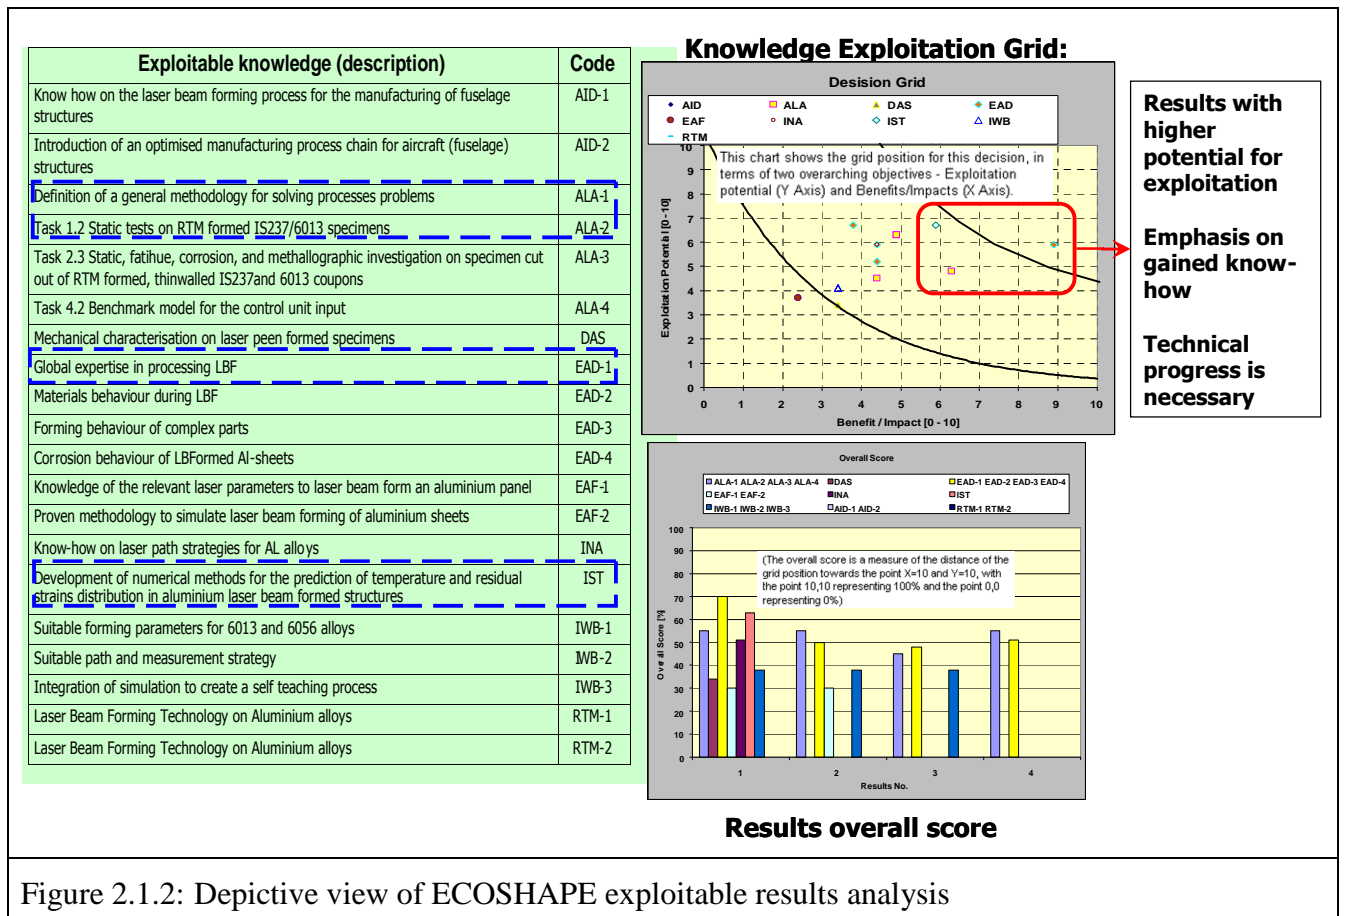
| Exploitable knowledge (description) | Code |
|---|---|
| Know how on the laser beam forming process for the manufacturing of fuselage structures | AID-1 |
| Introduction of an optimised manufacturing process chain for aircraft (fuselage) structures | AID-2 |
| Definition of a general methodology for solving processes problems | ALA-1 |
| Task 1.2 Static tests on RTM formed IS237/6013 specimens | ALA-2 |
| Task 2.3 Static, fatihue, corrosion, and methallographic investigation on specimen cut out of RTM formed, thinwalled IS237and 6013 coupons | ALA-3 |
| Task 4.2 Benchmark model for the control unit input | ALA-4 |
| Mechanical characterisation on laser peen formed specimens | DAS |
| Global expertise in processing LBF | EAD-1 |
| Materials behaviour during LBF | EAD-2 |
| Forming behaviour of complex parts | EAD-3 |
| Corrosion behaviour of LBFormed Al-sheets | EAD-4 |
| Knowledge of the relevant laser parameters to laser beam form an aluminium panel | EAF-1 |
| Proven methodology to simulate laser beam forming of aluminium sheets | EAF-2 |
| Know-how on laser path strategies for AL alloys | INA |
| Development of numerical methods for the prediction of temperature and residual strains distribution in aluminium laser beam formed structures | IST |
| Suitable forming parameters for 6013 and 6056 alloys | IWB-1 |
| Suitable path and measurement strategy | IWB-2 |
| Integration of simulation to create a self teaching process | IWB-3 |
| Laser Beam Forming Technology on Aluminium alloys | RTM-1 |
| Laser Beam Forming Technology on Aluminium alloys | RTM-2 |

Knowledge Exploitation Grid:

Desision Grid

AID ALA DAS EAD EAF INA IST IWB RTM

This chart shows the grid position for this decision, in terms of two overarching objectives - Exploitation potential (Y Axis) and Benefits/Impacts (X Axis).

Exploitation Potential [0 - 10]

0 1 2 3 4 5 6 7 8 9 10

Benefit / Impact [0 - 10]

Results with higher potential for exploitation

Emphasis on gained know-how

Technical progress is necessary

Overall Score

ALA-1 ALA-2 ALA-3 ALA-4 DAS EAD-1 EAD-2 EAD-3 EAD-4 EAF-1 EAF-2 INA IST IWB-1 IWB-2 IWB-3 AID-1 AID-2 RTM-1 RTM-2

(The overall score is a measure of the distance of the grid position towards the point X=10 and Y=10, with the point 10,10 representing 100% and the point 0,0 representing 0%)

Overall Score [%]

0 10 20 30 40 50 60 70 80 90 100

1 2 3 4

Results No.

Results overall score

Figure 2.1.2: Depictive view of ECOSHAPE exploitable results analysis